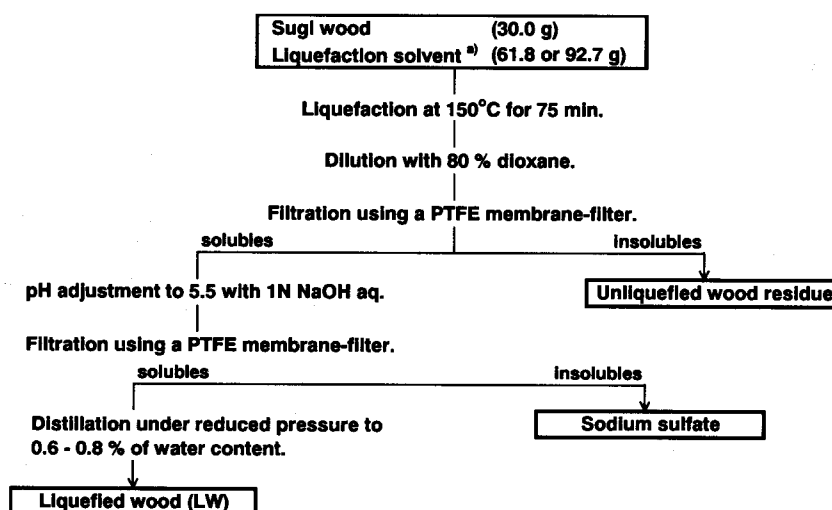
Sugi wood (30.0 g)
Liquefaction solvent $^{a)}$ (61.8 or 92.7 g)

Liquefaction at 150°C for 75 min.

Dilution with 80 % dioxane.

Filtration using a PTFE membrane-filter.

solubles

insolubles

pH adjustment to 5.5 with 1N NaOH aq.

Unliquefied wood residue

Filtration using a PTFE membrane-filter.

solubles

insolubles

Distillation under reduced pressure to 0.6 - 0.8 % of water content.

Sodium sulfate

Liquefied wood (LW)